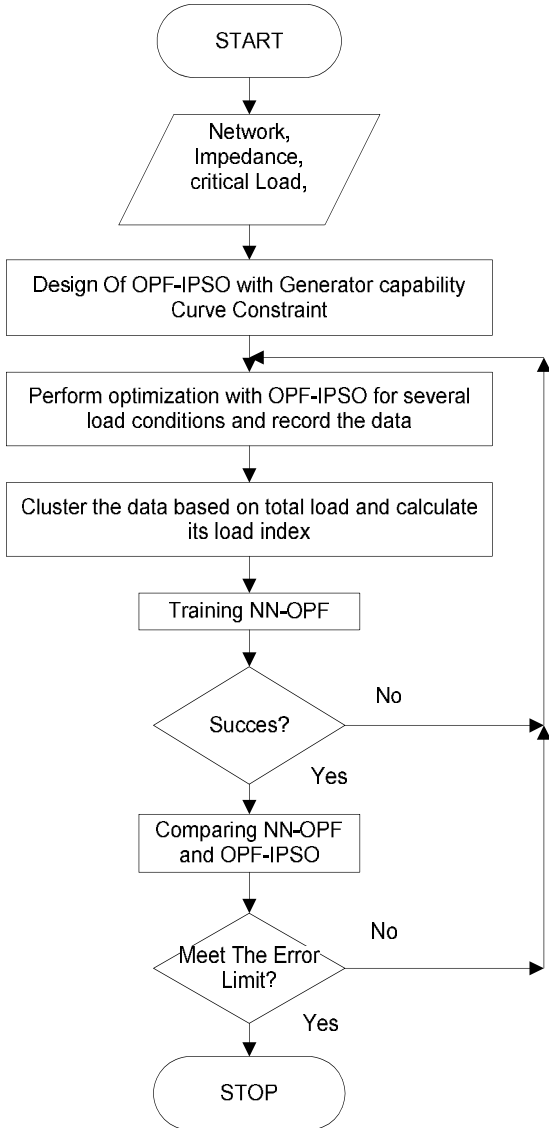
START

Network, Impedance, critical Load,

Design Of OPF-IPSO with Generator capability Curve Constraint

Perform optimization with OPF-IPSO for several load conditions and record the data

Cluster the data based on total load and calculate its load index

Training NN-OPF

Succes?

No

Yes

Comparing NN-OPF and OPF-IPSO

Meet The Error Limit?

No

Yes

STOP